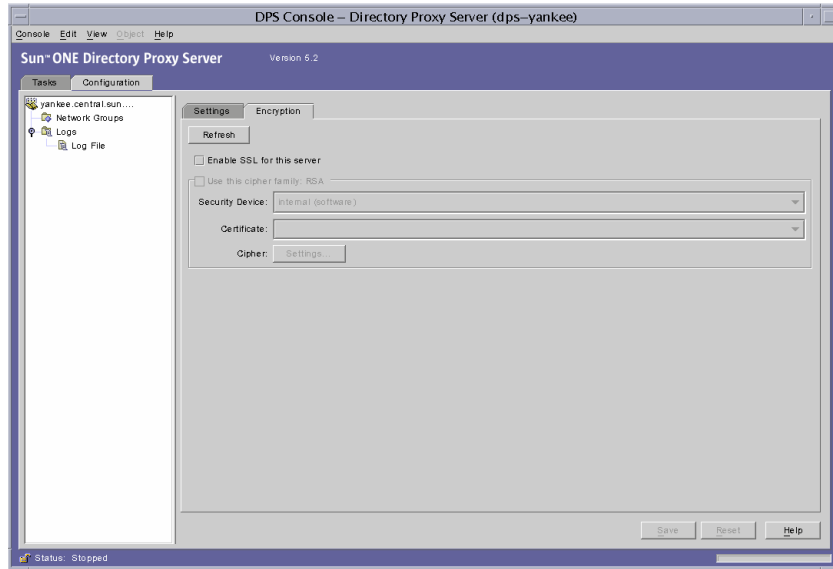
DPS Console – Directory Proxy Server (dps–yankee)

Console Edit View Object Help

Sun™ ONE Directory Proxy Server Version 5.2

Tasks Configuration

yankee.central.sun....
Network Groups
Logs
Log File

Settings Encryption

Refresh

Enable SSL for this server

Use this cipher family: RSA

Security Device: internal (software)

Certificate:

Cipher: Settings...

Save Reset Help

Status: Stopped